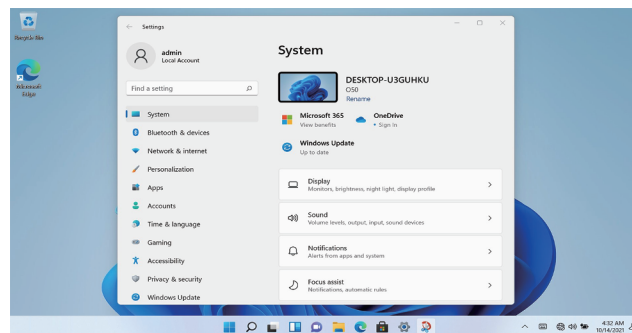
Recycle Bin

Microsoft Edge

Settings

admin
Local Account

Find a setting

System
Bluetooth & devices
Network & internet
Personalization
Apps
Accounts
Time & language
Gaming
Accessibility
Privacy & security
Windows Update

System

DESKTOP-U3GUHKU
O50
Rename

Microsoft 365
View benefits

OneDrive
• Sign in

Windows Update
Up to date

Display
Monitors, brightness, night light, display profile

Sound
Volume levels, output, input, sound devices

Notifications
Alerts from apps and system

Focus assist
Notifications, automatic rules

4:32 AM
10/14/2021